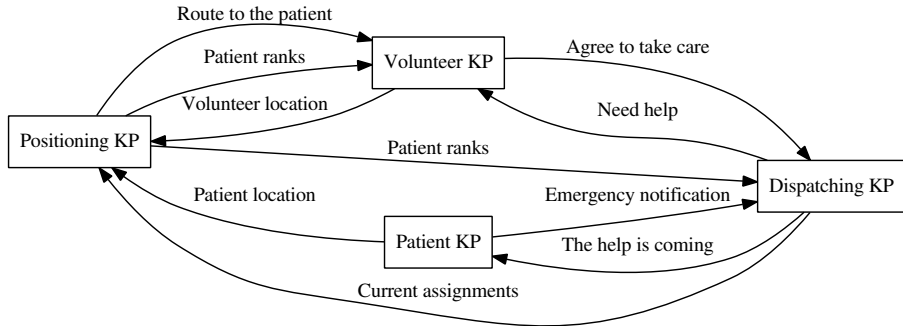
Route to the patient

Patient ranks

Volunteer KP

Agree to take care

Volunteer location

Need help

Positioning KP

Patient ranks

Dispatching KP

Patient location

Emergency notification

Patient KP

The help is coming

Current assignments